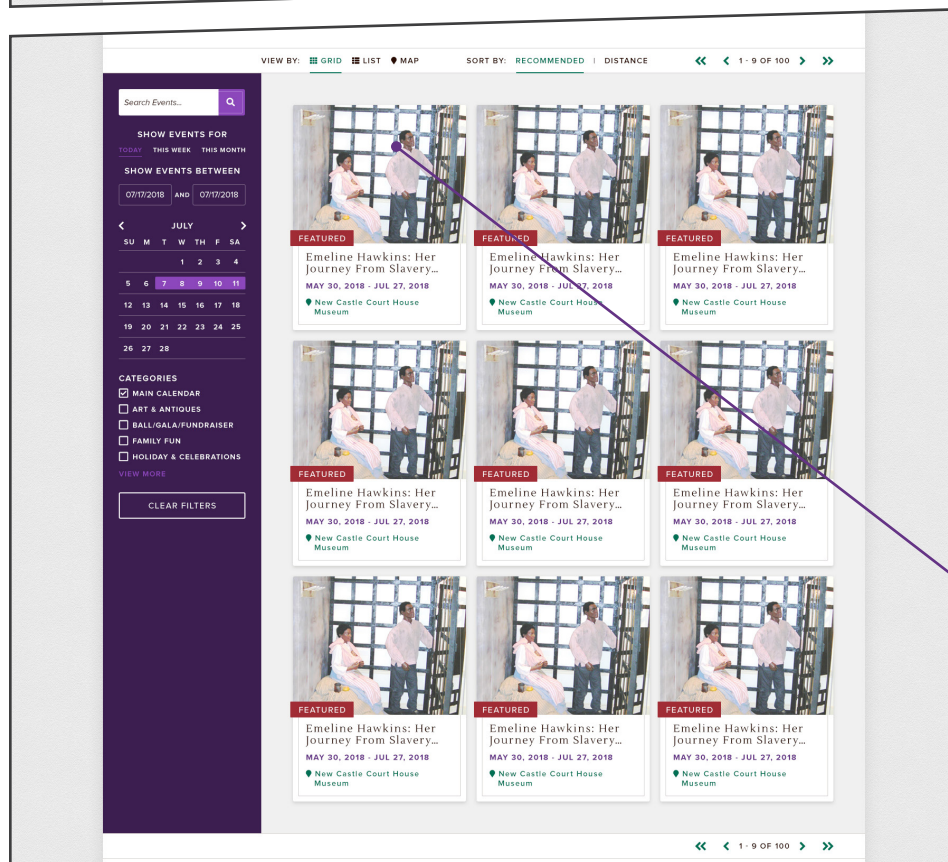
VIEW BY: GRID LIST MAP SORT BY: RECOMMENDED | DISTANCE « ‹ 1 - 9 OF 100 › »

Search Events...

SHOW EVENTS FOR
TODAY THIS WEEK THIS MONTH

SHOW EVENTS BETWEEN
07/17/2018 AND 07/17/2018

JULY

| SU | M | T | W | TH | F | SA |
|---|---|---|---|---|---|---|
| | | | | 2 | 3 | 4 |
| 5 | 6 | 7 | 8 | 9 | 10 | 11 |
| 12 | 13 | 14 | 15 | 16 | 17 | 18 |
| 19 | 20 | 21 | 22 | 23 | 24 | 25 |
| 26 | 27 | 28 | | | | |

CATEGORIES
MAIN CALENDAR
ART & ANTIQUES
BALL/GALA/FUNDRAISER
FAMILY FUN
HOLIDAY & CELEBRATIONS
VIEW MORE

CLEAR FILTERS

FEATURED
Emeline Hawkins: Her Journey From Slavery...
MAY 30, 2018 - JUL 27, 2018
New Castle Court House Museum

FEATURED
Emeline Hawkins: Her Journey From Slavery...
MAY 30, 2018 - JUL 27, 2018
New Castle Court House Museum

FEATURED
Emeline Hawkins: Her Journey From Slavery...
MAY 30, 2018 - JUL 27, 2018
New Castle Court House Museum

FEATURED
Emeline Hawkins: Her Journey From Slavery...
MAY 30, 2018 - JUL 27, 2018
New Castle Court House Museum

FEATURED
Emeline Hawkins: Her Journey From Slavery...
MAY 30, 2018 - JUL 27, 2018
New Castle Court House Museum

FEATURED
Emeline Hawkins: Her Journey From Slavery...
MAY 30, 2018 - JUL 27, 2018
New Castle Court House Museum

FEATURED
Emeline Hawkins: Her Journey From Slavery...
MAY 30, 2018 - JUL 27, 2018
New Castle Court House Museum

FEATURED
Emeline Hawkins: Her Journey From Slavery...
MAY 30, 2018 - JUL 27, 2018
New Castle Court House Museum

FEATURED
Emeline Hawkins: Her Journey From Slavery...
MAY 30, 2018 - JUL 27, 2018
New Castle Court House Museum

« ‹ 1 - 9 OF 100 › »